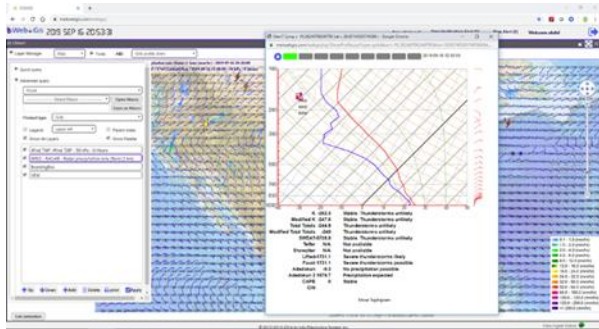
WebGIS 2019 SEP 16 20:53:31

Welcome abdul

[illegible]

K -262.5 Stable Thunderstorms unlikely
Modified K -247.4 Stable Thunderstorms unlikely
Total Totals 264.9 Thunderstorms unlikely
Modified Total Totals -365 Thunderstorms unlikely
SWEAT 479.9 Thunderstorms unlikely
Teffer N/A Not available
Showalter N/A Not available
Lifted 1731.1 Severe thunderstorms likely
Fucel 1731.1 Severe thunderstorms possible
Adiabatum -0.5 No precipitation possible
Adiabatum 2 1474.7 Precipitation expected
CAPE 0 Stable
CIN

Show Tephigram